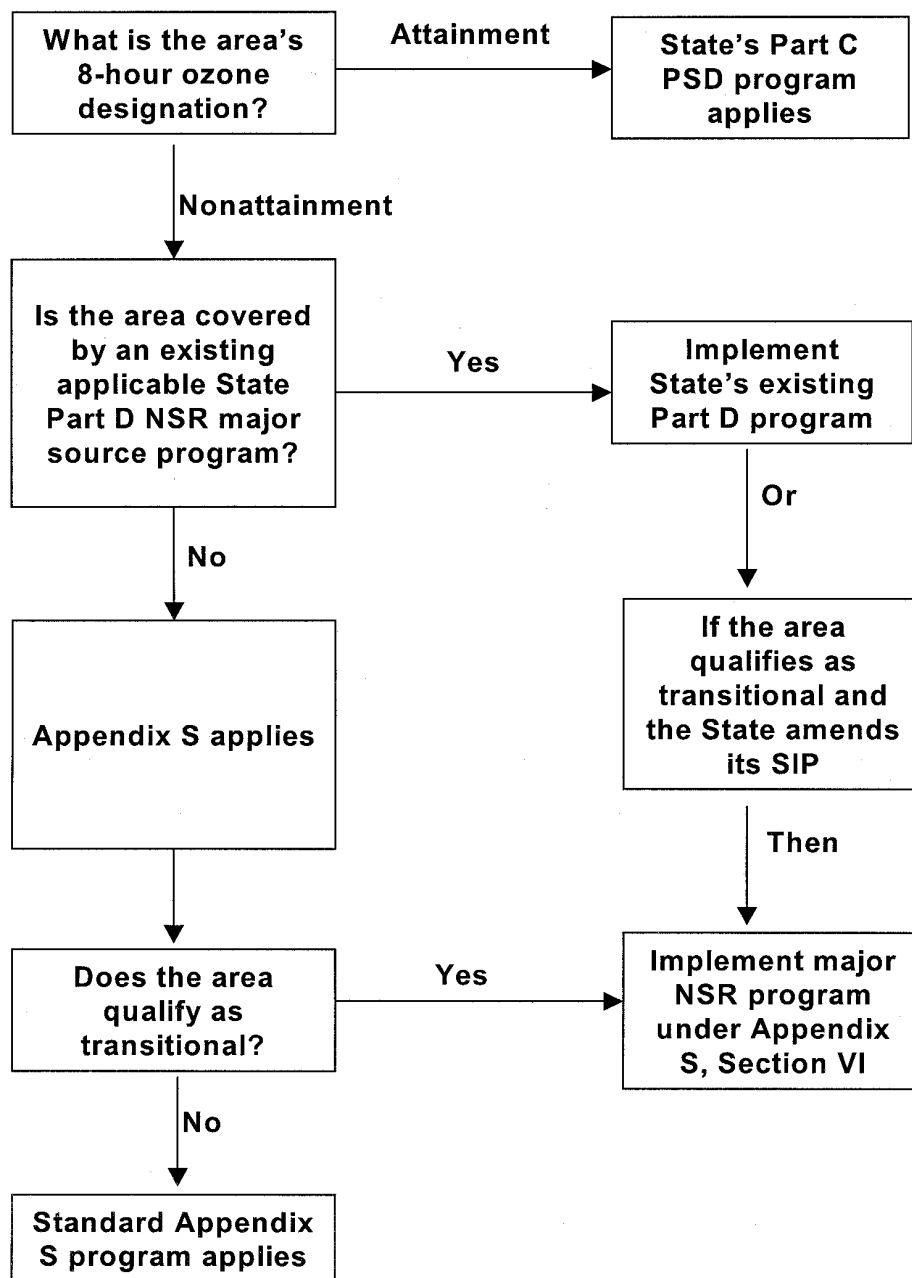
What is the area's 8-hour ozone designation?

Attainment

State's Part C PSD program applies

Nonattainment

Is the area covered by an existing applicable State Part D NSR major source program?

Yes

Implement State's existing Part D program

Or

If the area qualifies as transitional and the State amends its SIP

Then

No

Appendix S applies

Does the area qualify as transitional?

Yes

Implement major NSR program under Appendix S, Section VI

No

Standard Appendix S program applies